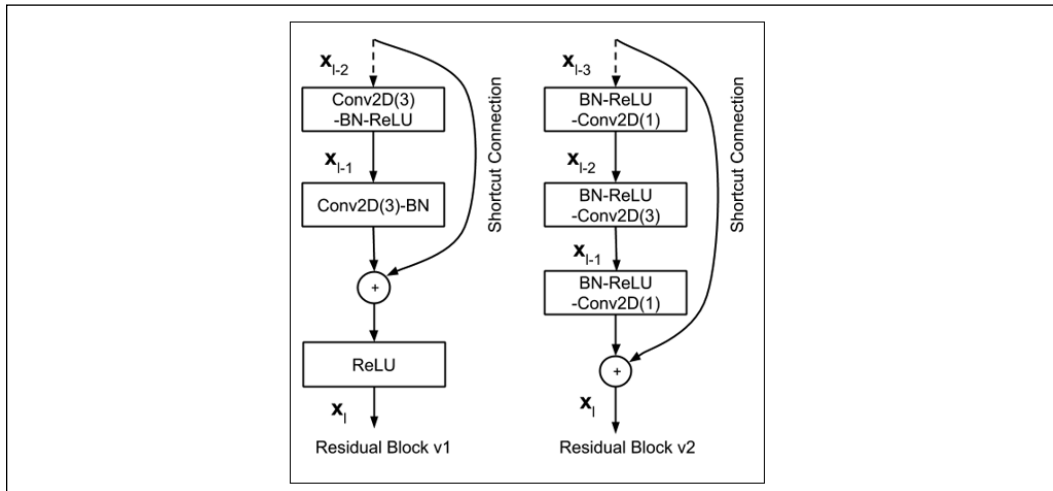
$\mathbf{x}_{l-2}$

Conv2D(3) -BN-ReLU

$\mathbf{x}_{l-1}$

Conv2D(3)-BN

Shortcut Connection

+

ReLU

$\mathbf{x}_{l}$

Residual Block v1

$\mathbf{x}_{l-3}$

BN-ReLU -Conv2D(1)

$\mathbf{x}_{l-2}$

BN-ReLU -Conv2D(3)

$\mathbf{x}_{l-1}$

BN-ReLU -Conv2D(1)

Shortcut Connection

+

$\mathbf{x}_{l}$

Residual Block v2